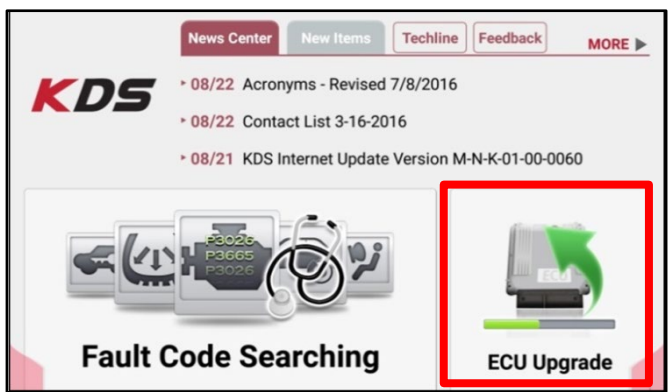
News Center New Items Techline Feedback MORE ▶

KDS

▸ 08/22 Acronyms - Revised 7/8/2016

▸ 08/22 Contact List 3-16-2016

▸ 08/21 KDS Internet Update Version M-N-K-01-00-0060

P3026
P3665
P3026

Fault Code Searching

ECU

ECU Upgrade